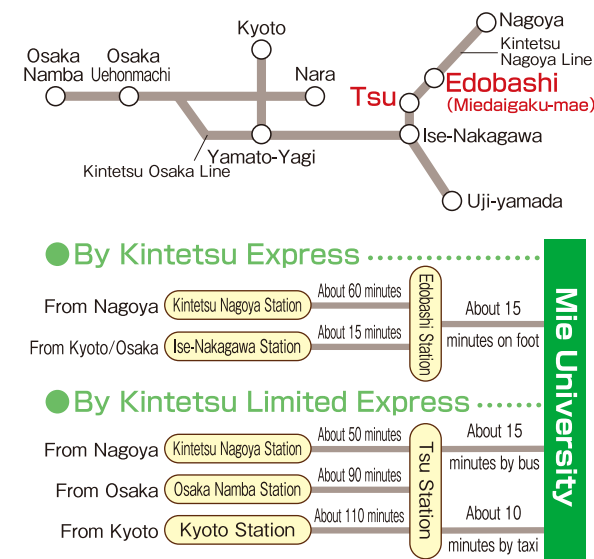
Osaka Namba
Osaka Uehonmachi
Kyoto
Nara
Nagoya
Kintetsu Nagoya Line
Edobashi
(Miedaigaku-mae)
Tsu
Ise-Nakagawa
Yamato-Yagi
Kintetsu Osaka Line
Uji-yamada

By Kintetsu Express

From Nagoya
Kintetsu Nagoya Station
About 60 minutes
From Kyoto/Osaka
Ise-Nakagawa Station
About 15 minutes
Edobashi Station
About 15
minutes on foot

By Kintetsu Limited Express

From Nagoya
Kintetsu Nagoya Station
About 50 minutes
From Osaka
Osaka Namba Station
About 90 minutes
From Kyoto
Kyoto Station
About 110 minutes
Tsu Station
About 15
minutes by bus
About 10
minutes by taxi

Mie University